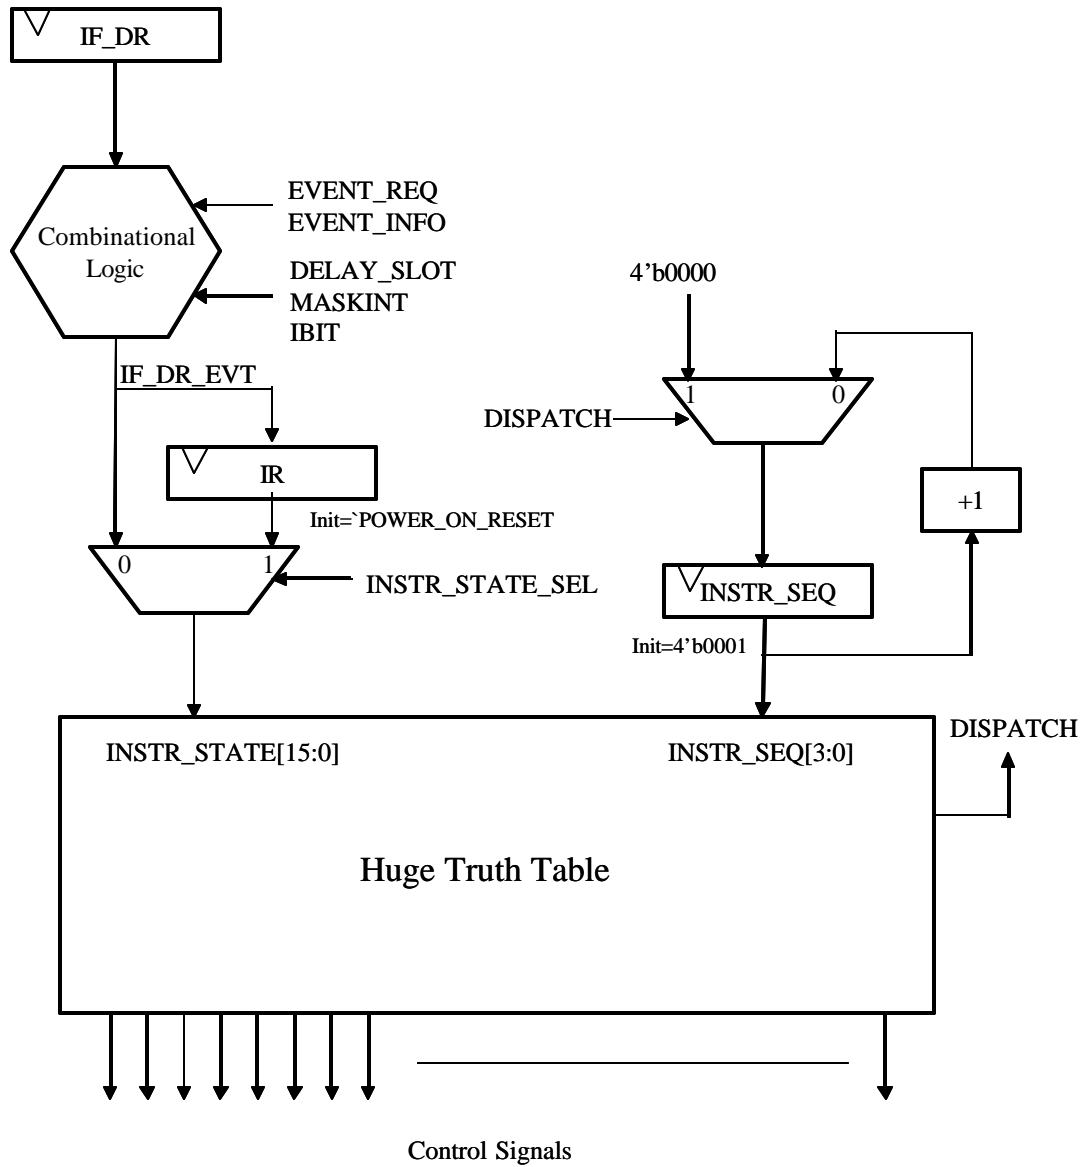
IF_DR

Combinational Logic

EVENT_REQ
EVENT_INFO

DELAY_SLOT
MASKINT
IBIT

IF_DR_EVT

IR

Init=`POWER_ON_RESET

0 1

INSTR_STATE_SEL

4'b0000

1 0

DISPATCH

+1

INSTR_SEQ

Init=4'b0001

INSTR_STATE[15:0]

INSTR_SEQ[3:0]

DISPATCH

Huge Truth Table

Control Signals